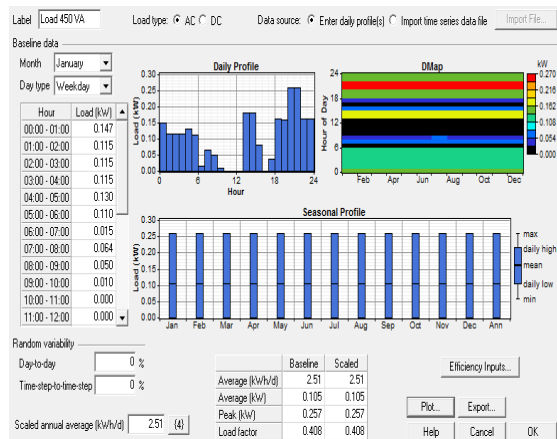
Label Load 450 VA

Load type: AC DC

Data source: Enter daily profile(s) Import time series data file

Import File...

Baseline data

Month January

Day type Weekday

| Hour | Load (kW) |
|---|---|
| 00:00 - 01:00 | 0.147 |
| 01:00 - 02:00 | 0.115 |
| 02:00 - 03:00 | 0.115 |
| 03:00 - 04:00 | 0.115 |
| 04:00 - 05:00 | 0.130 |
| 05:00 - 06:00 | 0.110 |
| 06:00 - 07:00 | 0.015 |
| 07:00 - 08:00 | 0.064 |
| 08:00 - 09:00 | 0.050 |
| 09:00 - 10:00 | 0.010 |
| 10:00 - 11:00 | 0.000 |
| 11:00 - 12:00 | 0.000 |

Daily Profile

Load (kW)

0.30 0.25 0.20 0.15 0.10 0.05 0.00

0 6 12 18 24

Hour

DMap

Hour of Day

24 18 12 6 0

Feb Apr Jun Aug Oct Dec

kW

0.270 0.216 0.162 0.108 0.054 0.000

Seasonal Profile

Load (kW)

0.30 0.25 0.20 0.15 0.10 0.05 0.00

Jan Feb Mar Apr May Jun Jul Aug Sep Oct Nov Dec Ann

max

daily high

mean

daily low

min

Random variability

Day-to-day 0 %

Time-step-to-time-step 0 %

| | Baseline | Scaled |
|---|---|---|
| Average (kWh/d) | 2.51 | 2.51 |
| Average (kW) | 0.105 | 0.105 |
| Peak (kW) | 0.257 | 0.257 |
| Load factor | 0.408 | 0.408 |

Efficiency Inputs...

Scaled annual average (kWh/d) 2.51 {..}

Plot... Export...

Help Cancel OK